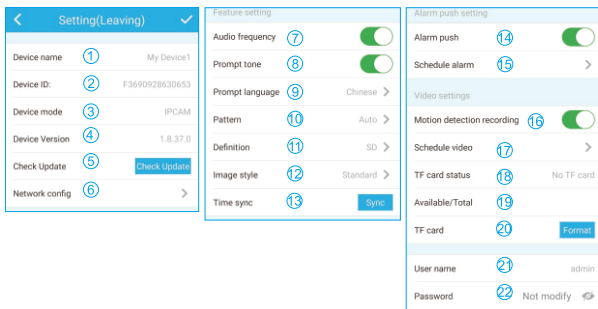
Setting(Leaving)

Device name ① My Device1
Device ID: ② F3690928630653
Device mode ③ IPCAM
Device Version ④ 1.8.37.0
Check Update ⑤ Check Update
Network config ⑥

Feature setting
Audio frequency ⑦
Prompt tone ⑧
Prompt language ⑨ Chinese
Pattern ⑩ Auto
Definition ⑪ SD
Image style ⑫ Standard
Time sync ⑬ Sync

Alarm push setting
Alarm push ⑭
Schedule alarm ⑮

Video settings
Motion detection recording ⑯
Schedule video ⑰
TF card status ⑱ No TF card
Available/Total ⑲
TF card ⑳ Format

User name ㉑ admin
Password ㉒ Not modify